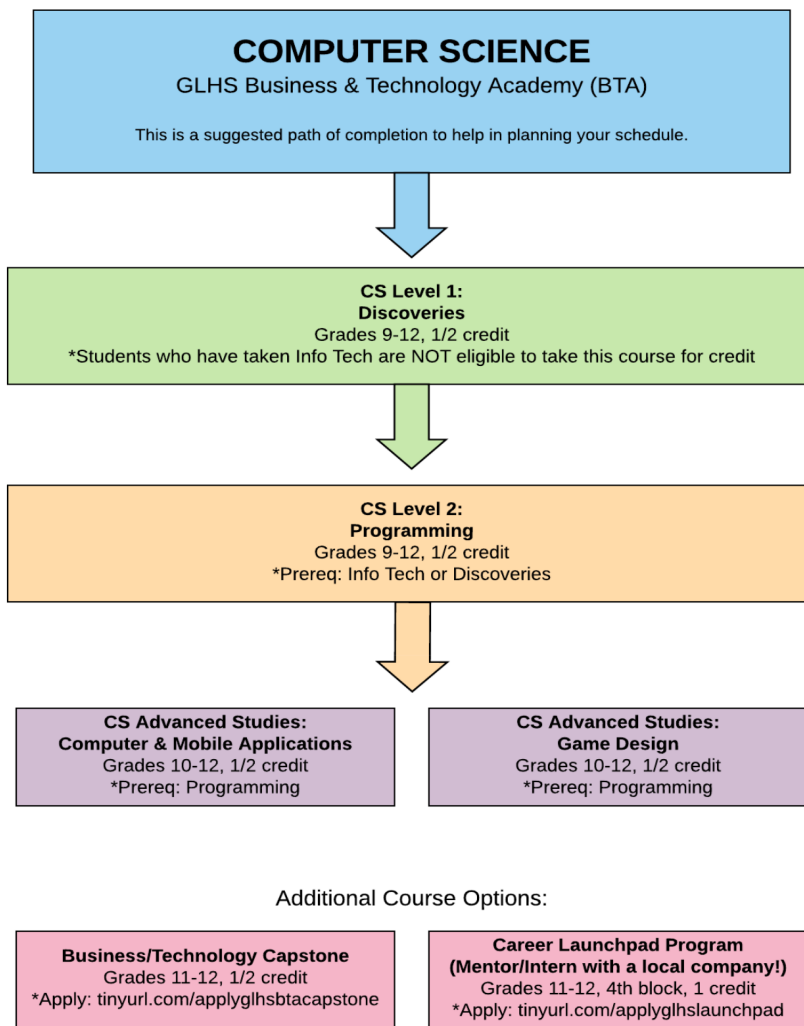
COMPUTER SCIENCE
GLHS Business & Technology Academy (BTA)

This is a suggested path of completion to help in planning your schedule.

CS Level 1:
Discoveries
Grades 9-12, 1/2 credit
*Students who have taken Info Tech are NOT eligible to take this course for credit

CS Level 2:
Programming
Grades 9-12, 1/2 credit
*Prereq: Info Tech or Discoveries

CS Advanced Studies:
Computer & Mobile Applications
Grades 10-12, 1/2 credit
*Prereq: Programming

CS Advanced Studies:
Game Design
Grades 10-12, 1/2 credit
*Prereq: Programming

Additional Course Options:

Business/Technology Capstone
Grades 11-12, 1/2 credit
*Apply: tinyurl.com/applyglhsbtacapstone

Career Launchpad Program
(Mentor/Intern with a local company!)
Grades 11-12, 4th block, 1 credit
*Apply: tinyurl.com/applyglhslaunchpad